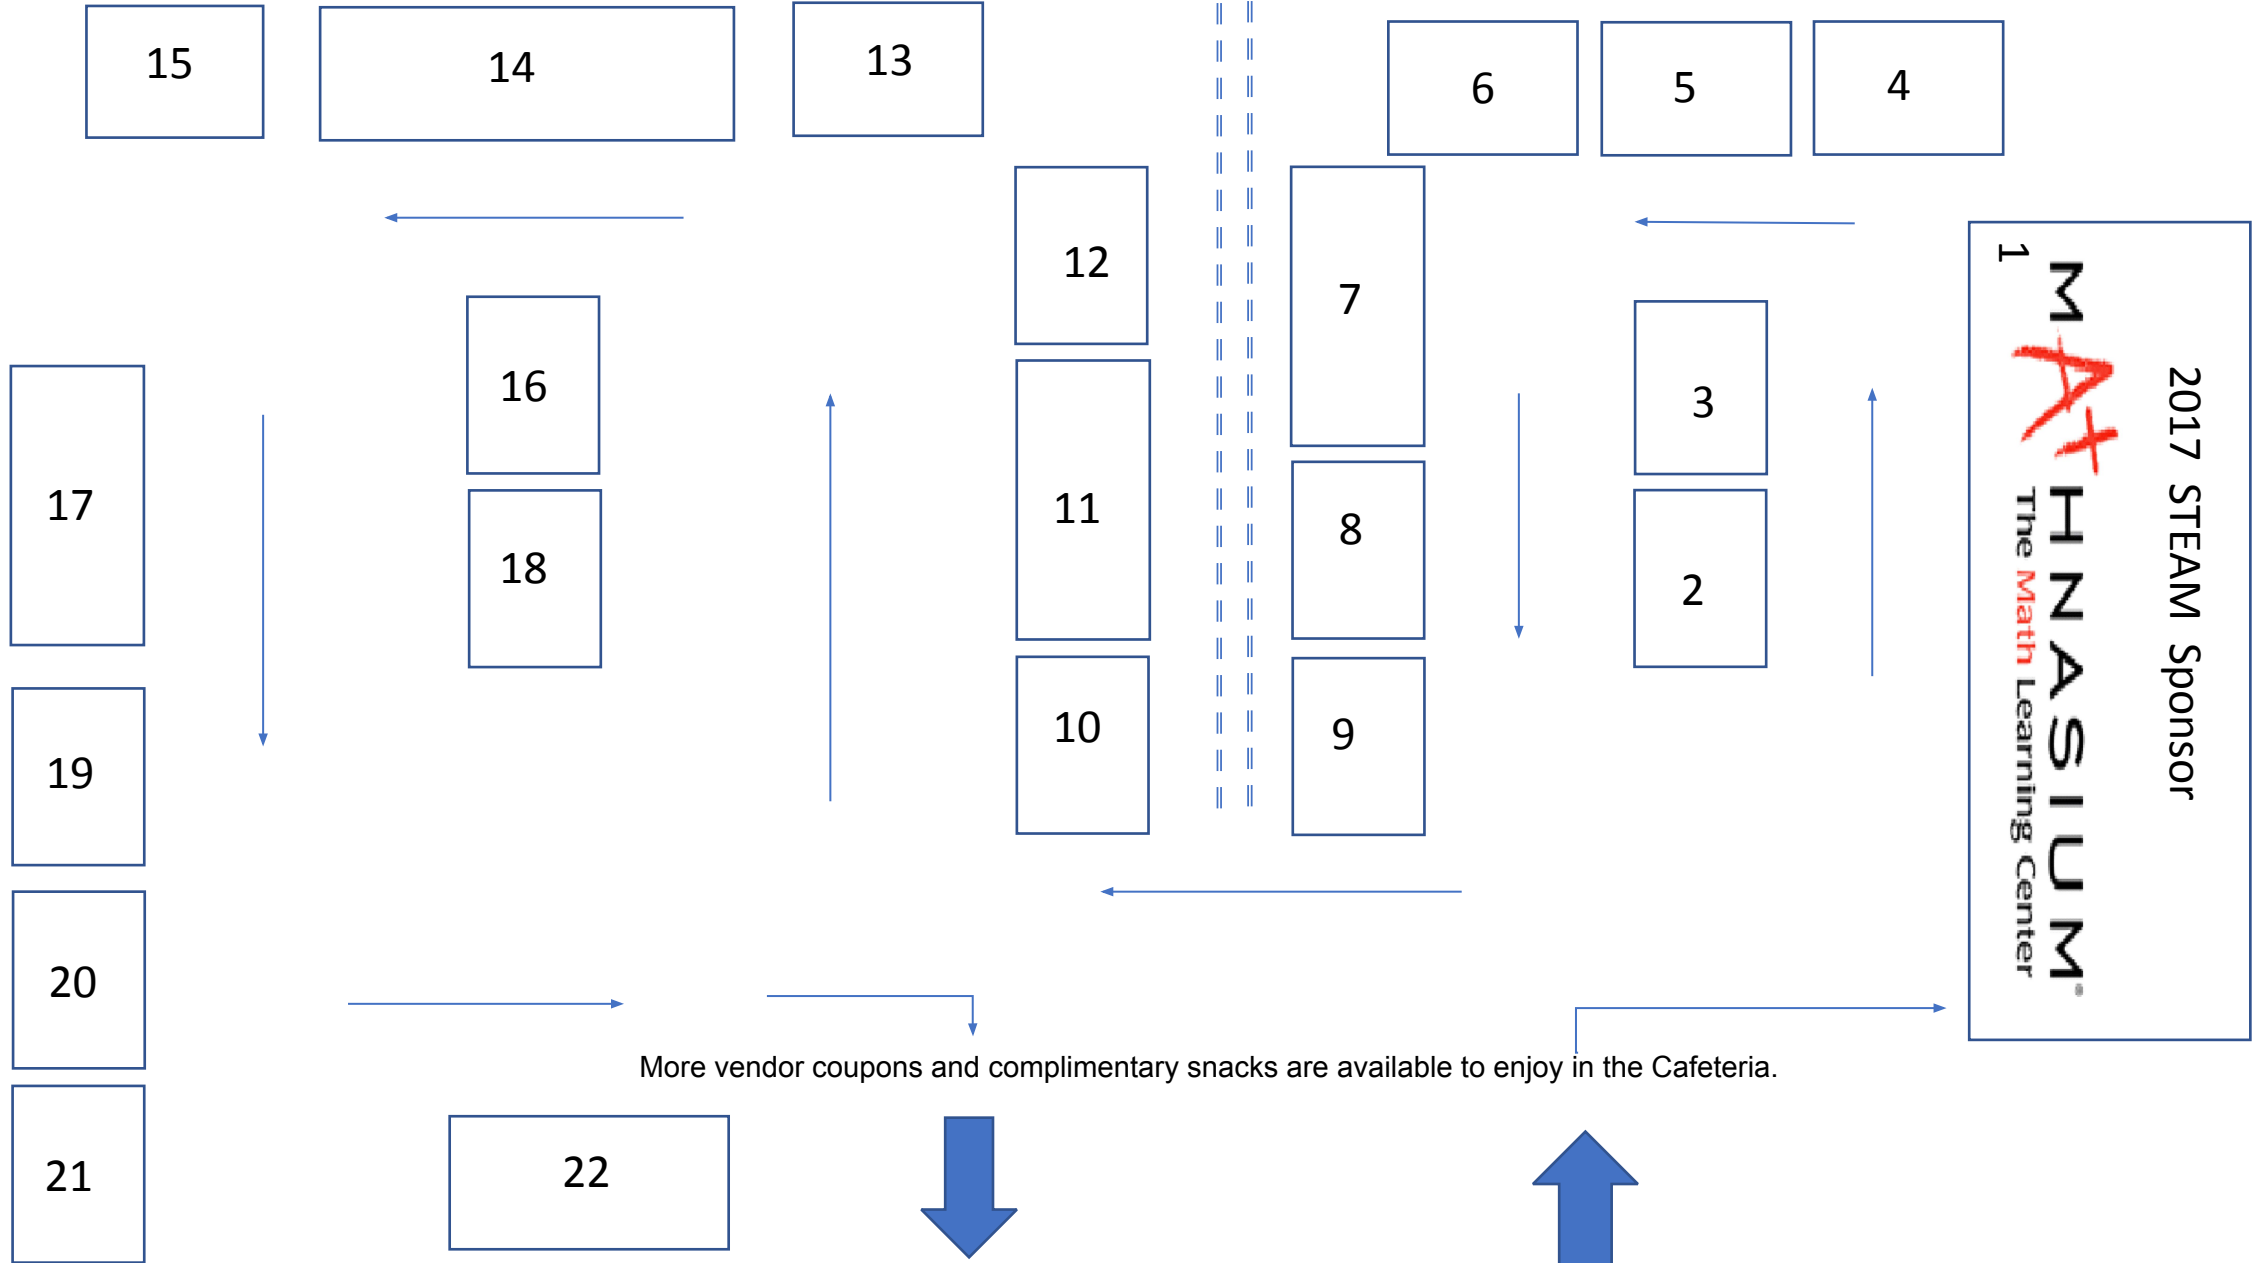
15

14

13

6

5

4

12

7

1
MATHNASIUM
The Math Learning Center

2017 STEAM Sponsor

16

3

17

11

8

18

2

19

10

9

20

More vendor coupons and complimentary snacks are available to enjoy in the Cafeteria.

21

22